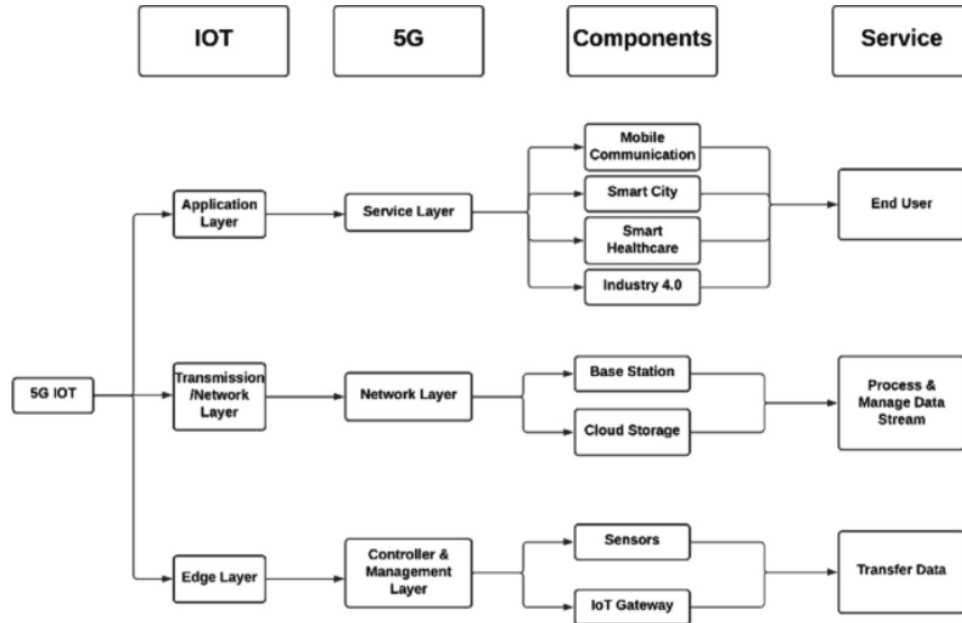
IOT

5G

Components

Service

5G IOT

Application Layer

Service Layer

Mobile Communication

Smart City

Smart Healthcare

Industry 4.0

End User

Transmission /Network Layer

Network Layer

Base Station

Cloud Storage

Process & Manage Data Stream

Edge Layer

Controller & Management Layer

Sensors

IoT Gateway

Transfer Data